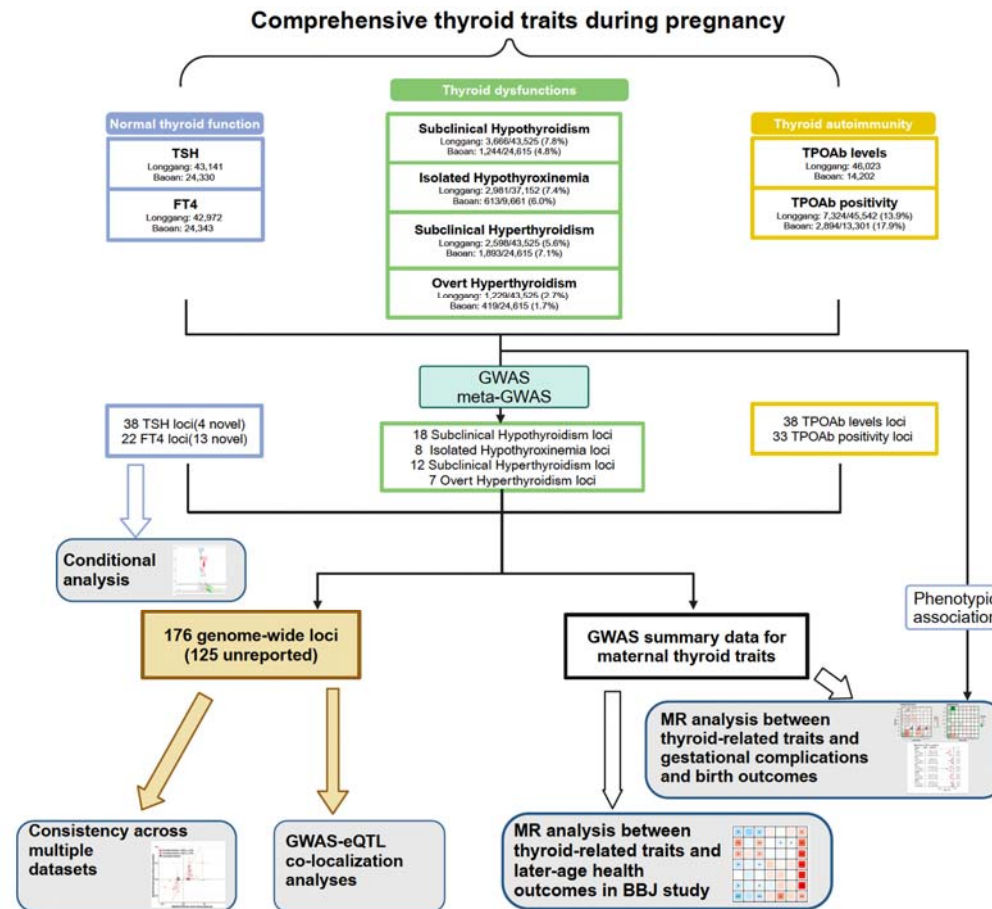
Comprehensive thyroid traits during pregnancy

Normal thyroid function

TSH
Longgang: 43,141
Baoan: 24,330

FT4
Longgang: 42,972
Baoan: 24,343

Thyroid dysfunctions

Subclinical Hypothyroidism
Longgang: 3,666/43,525 (7.8%)
Baoan: 1,244/24,615 (4.8%)

Isolated Hypothyroxinemia
Longgang: 2,981/37,152 (7.4%)
Baoan: 613/9,661 (6.0%)

Subclinical Hyperthyroidism
Longgang: 2,598/43,525 (5.6%)
Baoan: 1,893/24,615 (7.1%)

Overt Hyperthyroidism
Longgang: 1,229/43,525 (2.7%)
Baoan: 419/24,615 (1.7%)

Thyroid autoimmunity

TPOAb levels
Longgang: 46,023
Baoan: 14,202

TPOAb positivity
Longgang: 7,324/45,542 (13.9%)
Baoan: 2,894/13,301 (17.9%)

GWAS
meta-GWAS

38 TSH loci(4 novel)
22 FT4 loci(13 novel)

18 Subclinical Hypothyroidism loci
8 Isolated Hypothyroxinemia loci
12 Subclinical Hyperthyroidism loci
7 Overt Hyperthyroidism loci

38 TPOAb levels loci
33 TPOAb positivity loci

Conditional analysis

176 genome-wide loci
(125 unreported)

GWAS summary data for maternal thyroid traits

Phenotypic association

MR analysis between thyroid-related traits and gestational complications and birth outcomes

Consistency across multiple datasets

GWAS-eQTL co-localization analyses

MR analysis between thyroid-related traits and later-age health outcomes in BBJ study